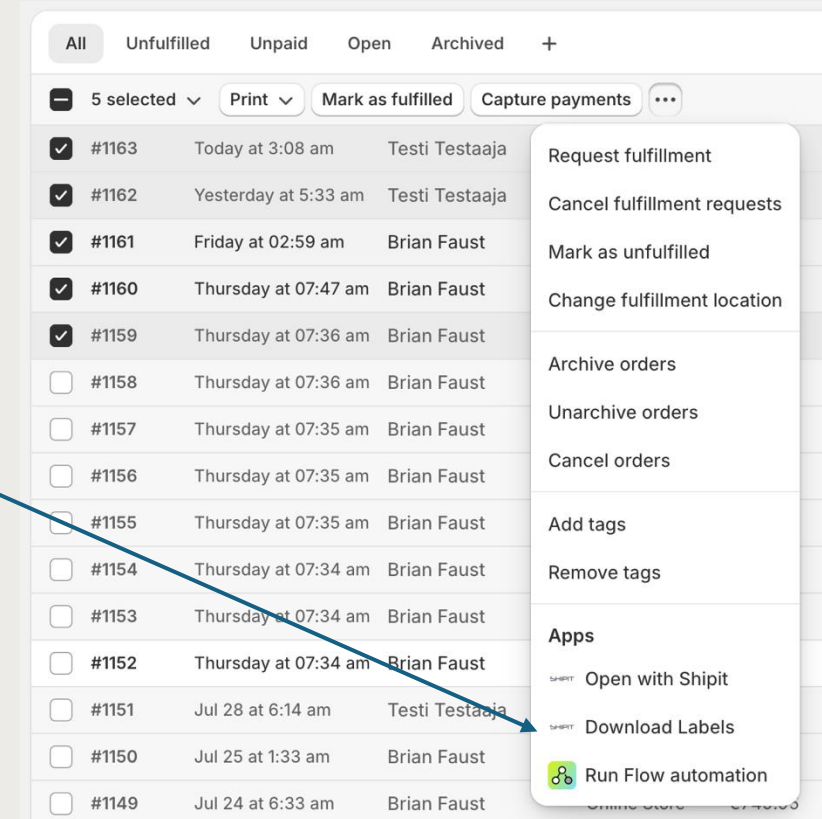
All Unfulfilled Unpaid Open Archived +

5 selected Print Mark as fulfilled Capture payments •••

| | | | |
|---|---|---|---|
| ☑ | #1163 | Today at 3:08 am | Testi Testaaja |
| ☑ | #1162 | Yesterday at 5:33 am | Testi Testaaja |
| ☑ | #1161 | Friday at 02:59 am | Brian Faust |
| ☑ | #1160 | Thursday at 07:47 am | Brian Faust |
| ☑ | #1159 | Thursday at 07:36 am | Brian Faust |
| ☐ | #1158 | Thursday at 07:36 am | Brian Faust |
| ☐ | #1157 | Thursday at 07:35 am | Brian Faust |
| ☐ | #1156 | Thursday at 07:35 am | Brian Faust |
| ☐ | #1155 | Thursday at 07:35 am | Brian Faust |
| ☐ | #1154 | Thursday at 07:34 am | Brian Faust |
| ☐ | #1153 | Thursday at 07:34 am | Brian Faust |
| ☐ | #1152 | Thursday at 07:34 am | Brian Faust |
| ☐ | #1151 | Jul 28 at 6:14 am | Testi Testaaja |
| ☐ | #1150 | Jul 25 at 1:33 am | Brian Faust |
| ☐ | #1149 | Jul 24 at 6:33 am | Brian Faust |

Request fulfillment
Cancel fulfillment requests
Mark as unfulfilled
Change fulfillment location

Archive orders
Unarchive orders
Cancel orders

Add tags
Remove tags

Apps
SHIPIT Open with Shipit
SHIPIT Download Labels
Run Flow automation